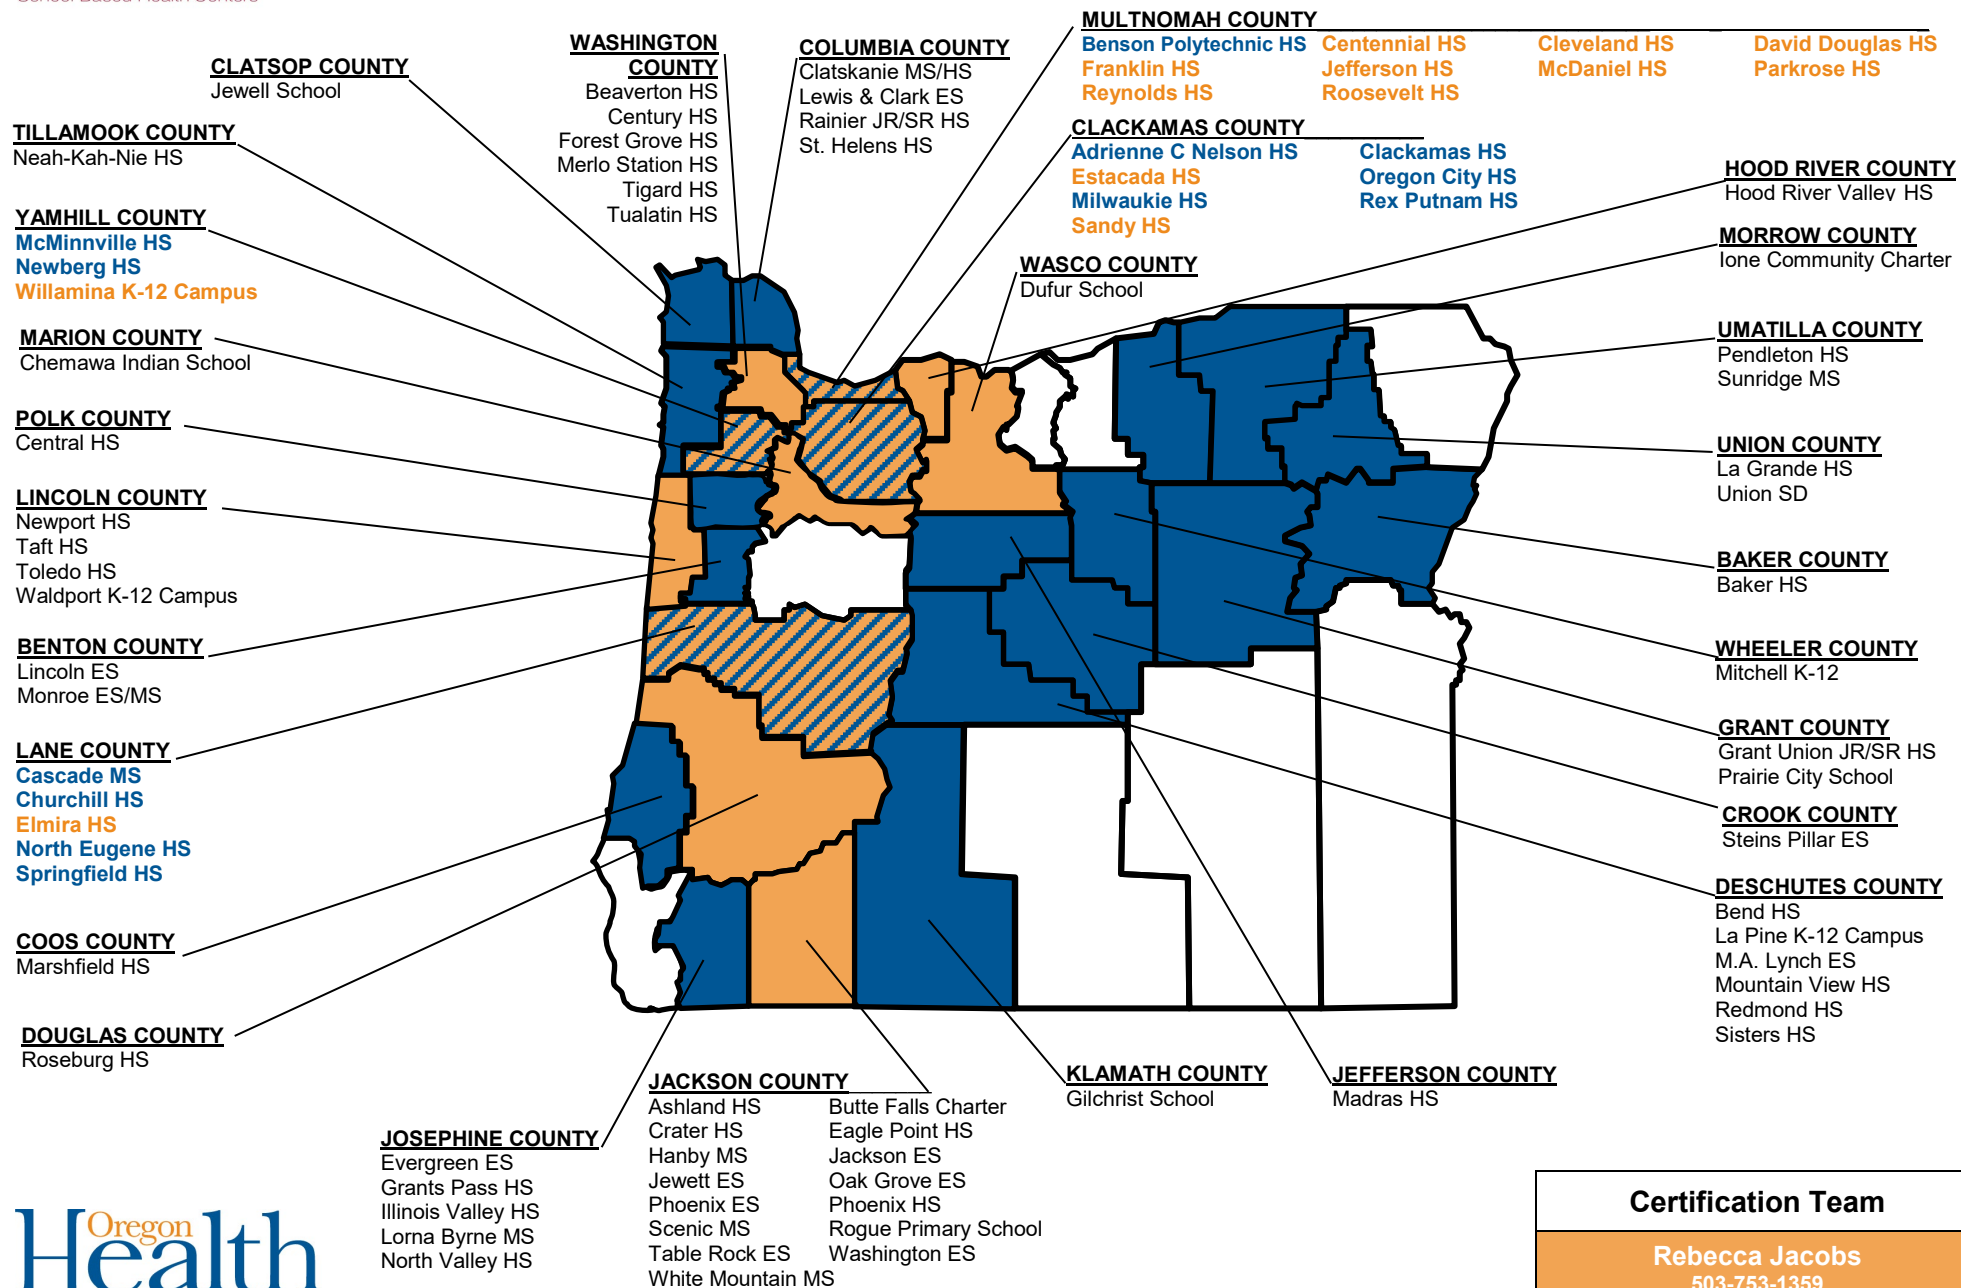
School-Based Health Centers

CLATSOP COUNTY
Jewell School

TILLAMOOK COUNTY
Neah-Kah-Nie HS

YAMHILL COUNTY
McMinnville HS
Newberg HS
Willamina K-12 Campus

MARION COUNTY
Chemawa Indian School

POLK COUNTY
Central HS

LINCOLN COUNTY
Newport HS
Taft HS
Toledo HS
Waldport K-12 Campus

BENTON COUNTY
Lincoln ES
Monroe ES/MS

LANE COUNTY
Cascade MS
Churchill HS
Elmira HS
North Eugene HS
Springfield HS

COOS COUNTY
Marshfield HS

DOUGLAS COUNTY
Roseburg HS

WASHINGTON COUNTY
Beaverton HS
Century HS
Forest Grove HS
Merlo Station HS
Tigard HS
Tualatin HS

COLUMBIA COUNTY
Clatskanie MS/HS
Lewis & Clark ES
Rainier JR/SR HS
St. Helens HS

MULTNOMAH COUNTY
Benson Polytechnic HS
Franklin HS
Reynolds HS
Centennial HS
Jefferson HS
Roosevelt HS
Cleveland HS
McDaniel HS
David Douglas HS
Parkrose HS

CLACKAMAS COUNTY
Adrienne C Nelson HS
Estacada HS
Milwaukie HS
Sandy HS
Clackamas HS
Oregon City HS
Rex Putnam HS

WASCO COUNTY
Dufur School

HOOD RIVER COUNTY
Hood River Valley HS

MORROW COUNTY
Ione Community Charter

UMATILLA COUNTY
Pendleton HS
Sunridge MS

UNION COUNTY
La Grande HS
Union SD

BAKER COUNTY
Baker HS

WHEELER COUNTY
Mitchell K-12

GRANT COUNTY
Grant Union JR/SR HS
Prairie City School

CROOK COUNTY
Steins Pillar ES

DESCHUTES COUNTY
Bend HS
La Pine K-12 Campus
M.A. Lynch ES
Mountain View HS
Redmond HS
Sisters HS

JOSEPHINE COUNTY
Evergreen ES
Grants Pass HS
Illinois Valley HS
Lorna Byrne MS
North Valley HS

JACKSON COUNTY
Ashland HS
Crater HS
Hanby MS
Jewett ES
Phoenix ES
Scenic MS
Table Rock ES
White Mountain MS
Butte Falls Charter
Eagle Point HS
Jackson ES
Oak Grove ES
Phoenix HS
Rogue Primary School
Washington ES

KLAMATH COUNTY
Gilchrist School

JEFFERSON COUNTY
Madras HS

Oregon Health

Certification Team
Rebecca Jacobs
503-753-1359